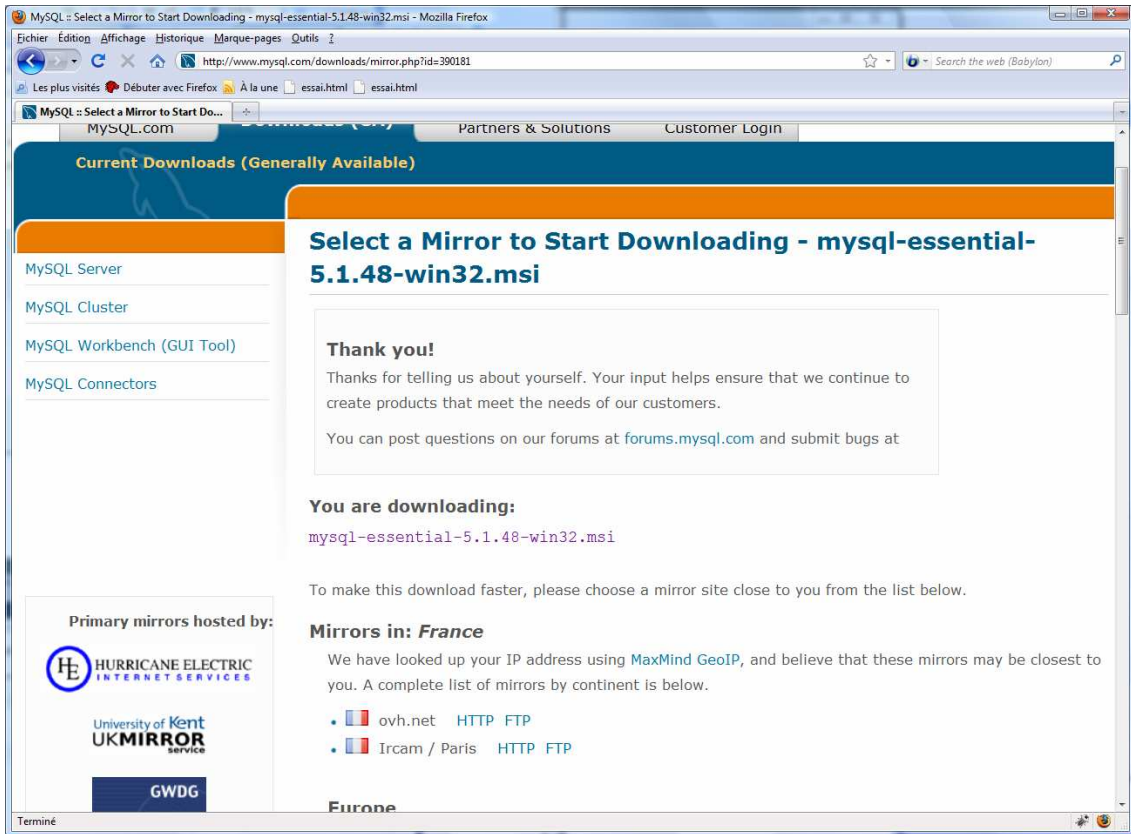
MySQL :: Select a Mirror to Start Downloading - mysql-essential-5.1.48-win32.msi - Mozilla Firefox

Fichier Édition Affichage Historique Marque-pages Outils ?

http://www.mysql.com/downloads/mirror.php?id=390181

Search the web (Babylon)

Les plus visités Débuter avec Firefox À la une essai.html essai.html

MySQL :: Select a Mirror to Start Do...

MySQL.com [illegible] Partners & Solutions Customer Login

Current Downloads (Generally Available)

MySQL Server

MySQL Cluster

MySQL Workbench (GUI Tool)

MySQL Connectors

Select a Mirror to Start Downloading - mysql-essential-5.1.48-win32.msi

Thank you!

Thanks for telling us about yourself. Your input helps ensure that we continue to create products that meet the needs of our customers.

You can post questions on our forums at forums.mysql.com and submit bugs at

You are downloading:

mysql-essential-5.1.48-win32.msi

To make this download faster, please choose a mirror site close to you from the list below.

Mirrors in: France

We have looked up your IP address using MaxMind GeoIP, and believe that these mirrors may be closest to you. A complete list of mirrors by continent is below.

• ovh.net HTTP FTP
• Ircam / Paris HTTP FTP

Europe

Primary mirrors hosted by:

HE HURRICANE ELECTRIC INTERNET SERVICES

University of Kent UKMIRROR service

GWDG

Terminé